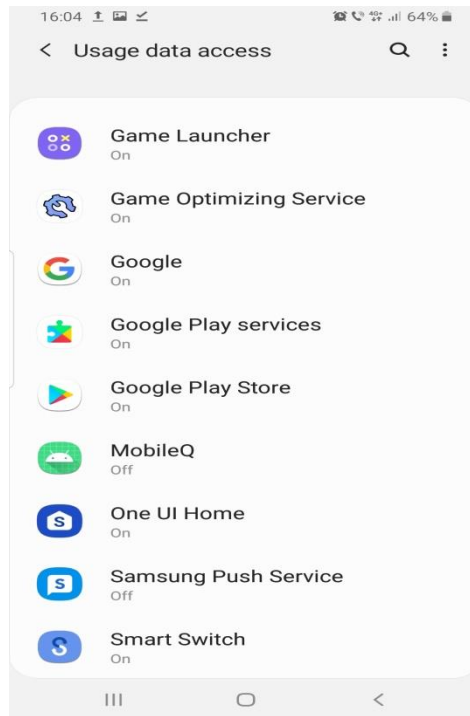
16:04
4G 64%

Usage data access

Game Launcher
On

Game Optimizing Service
On

Google
On

Google Play services
On

Google Play Store
On

MobileQ
Off

One UI Home
On

Samsung Push Service
Off

Smart Switch
On